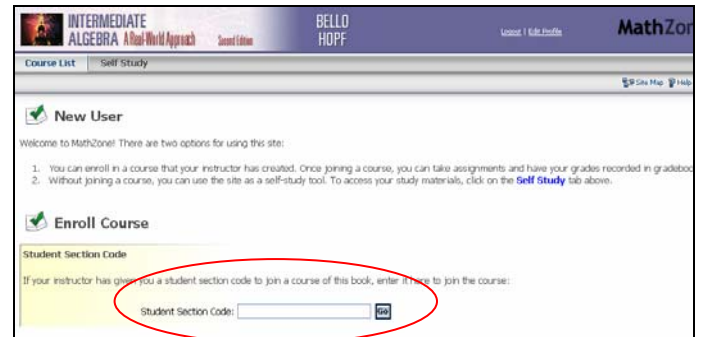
INTERMEDIATE ALGEBRA A Real-World Approach Second Edition

BELLO HOPF

Logout | Edit Profile

MathZon

Course List

Self Study

Site Map Help

New User

Welcome to MathZone! There are two options for using this site:

1. You can enroll in a course that your instructor has created. Once joining a course, you can take assignments and have your grades recorded in gradebo
2. Without joining a course, you can use the site as a self-study tool. To access your study materials, click on the Self Study tab above.

Enroll Course

Student Section Code

If your instructor has given you a student section code to join a course of this book, enter it here to join the course:

Student Section Code:

Go